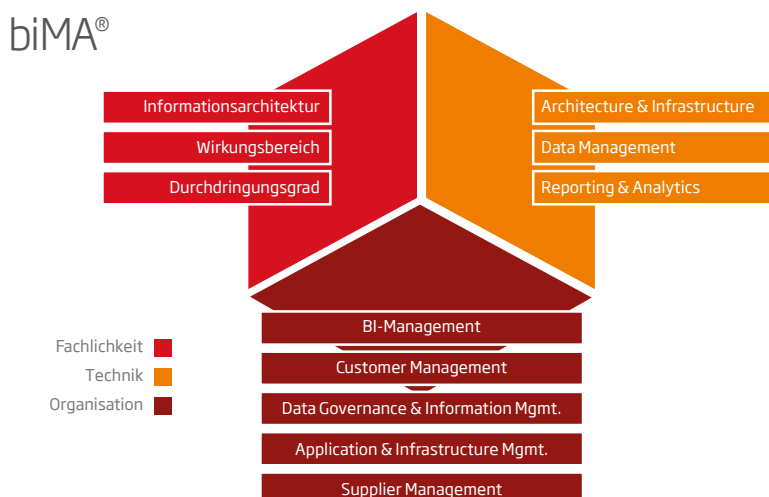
biMA®

Informationsarchitektur
Wirkungsbereich
Durchdringungsgrad

Architecture & Infrastructure
Data Management
Reporting & Analytics

BI-Management
Customer Management
Data Governance & Information Mgmt.
Application & Infrastructure Mgmt.
Supplier Management

Fachlichkeit
Technik
Organisation